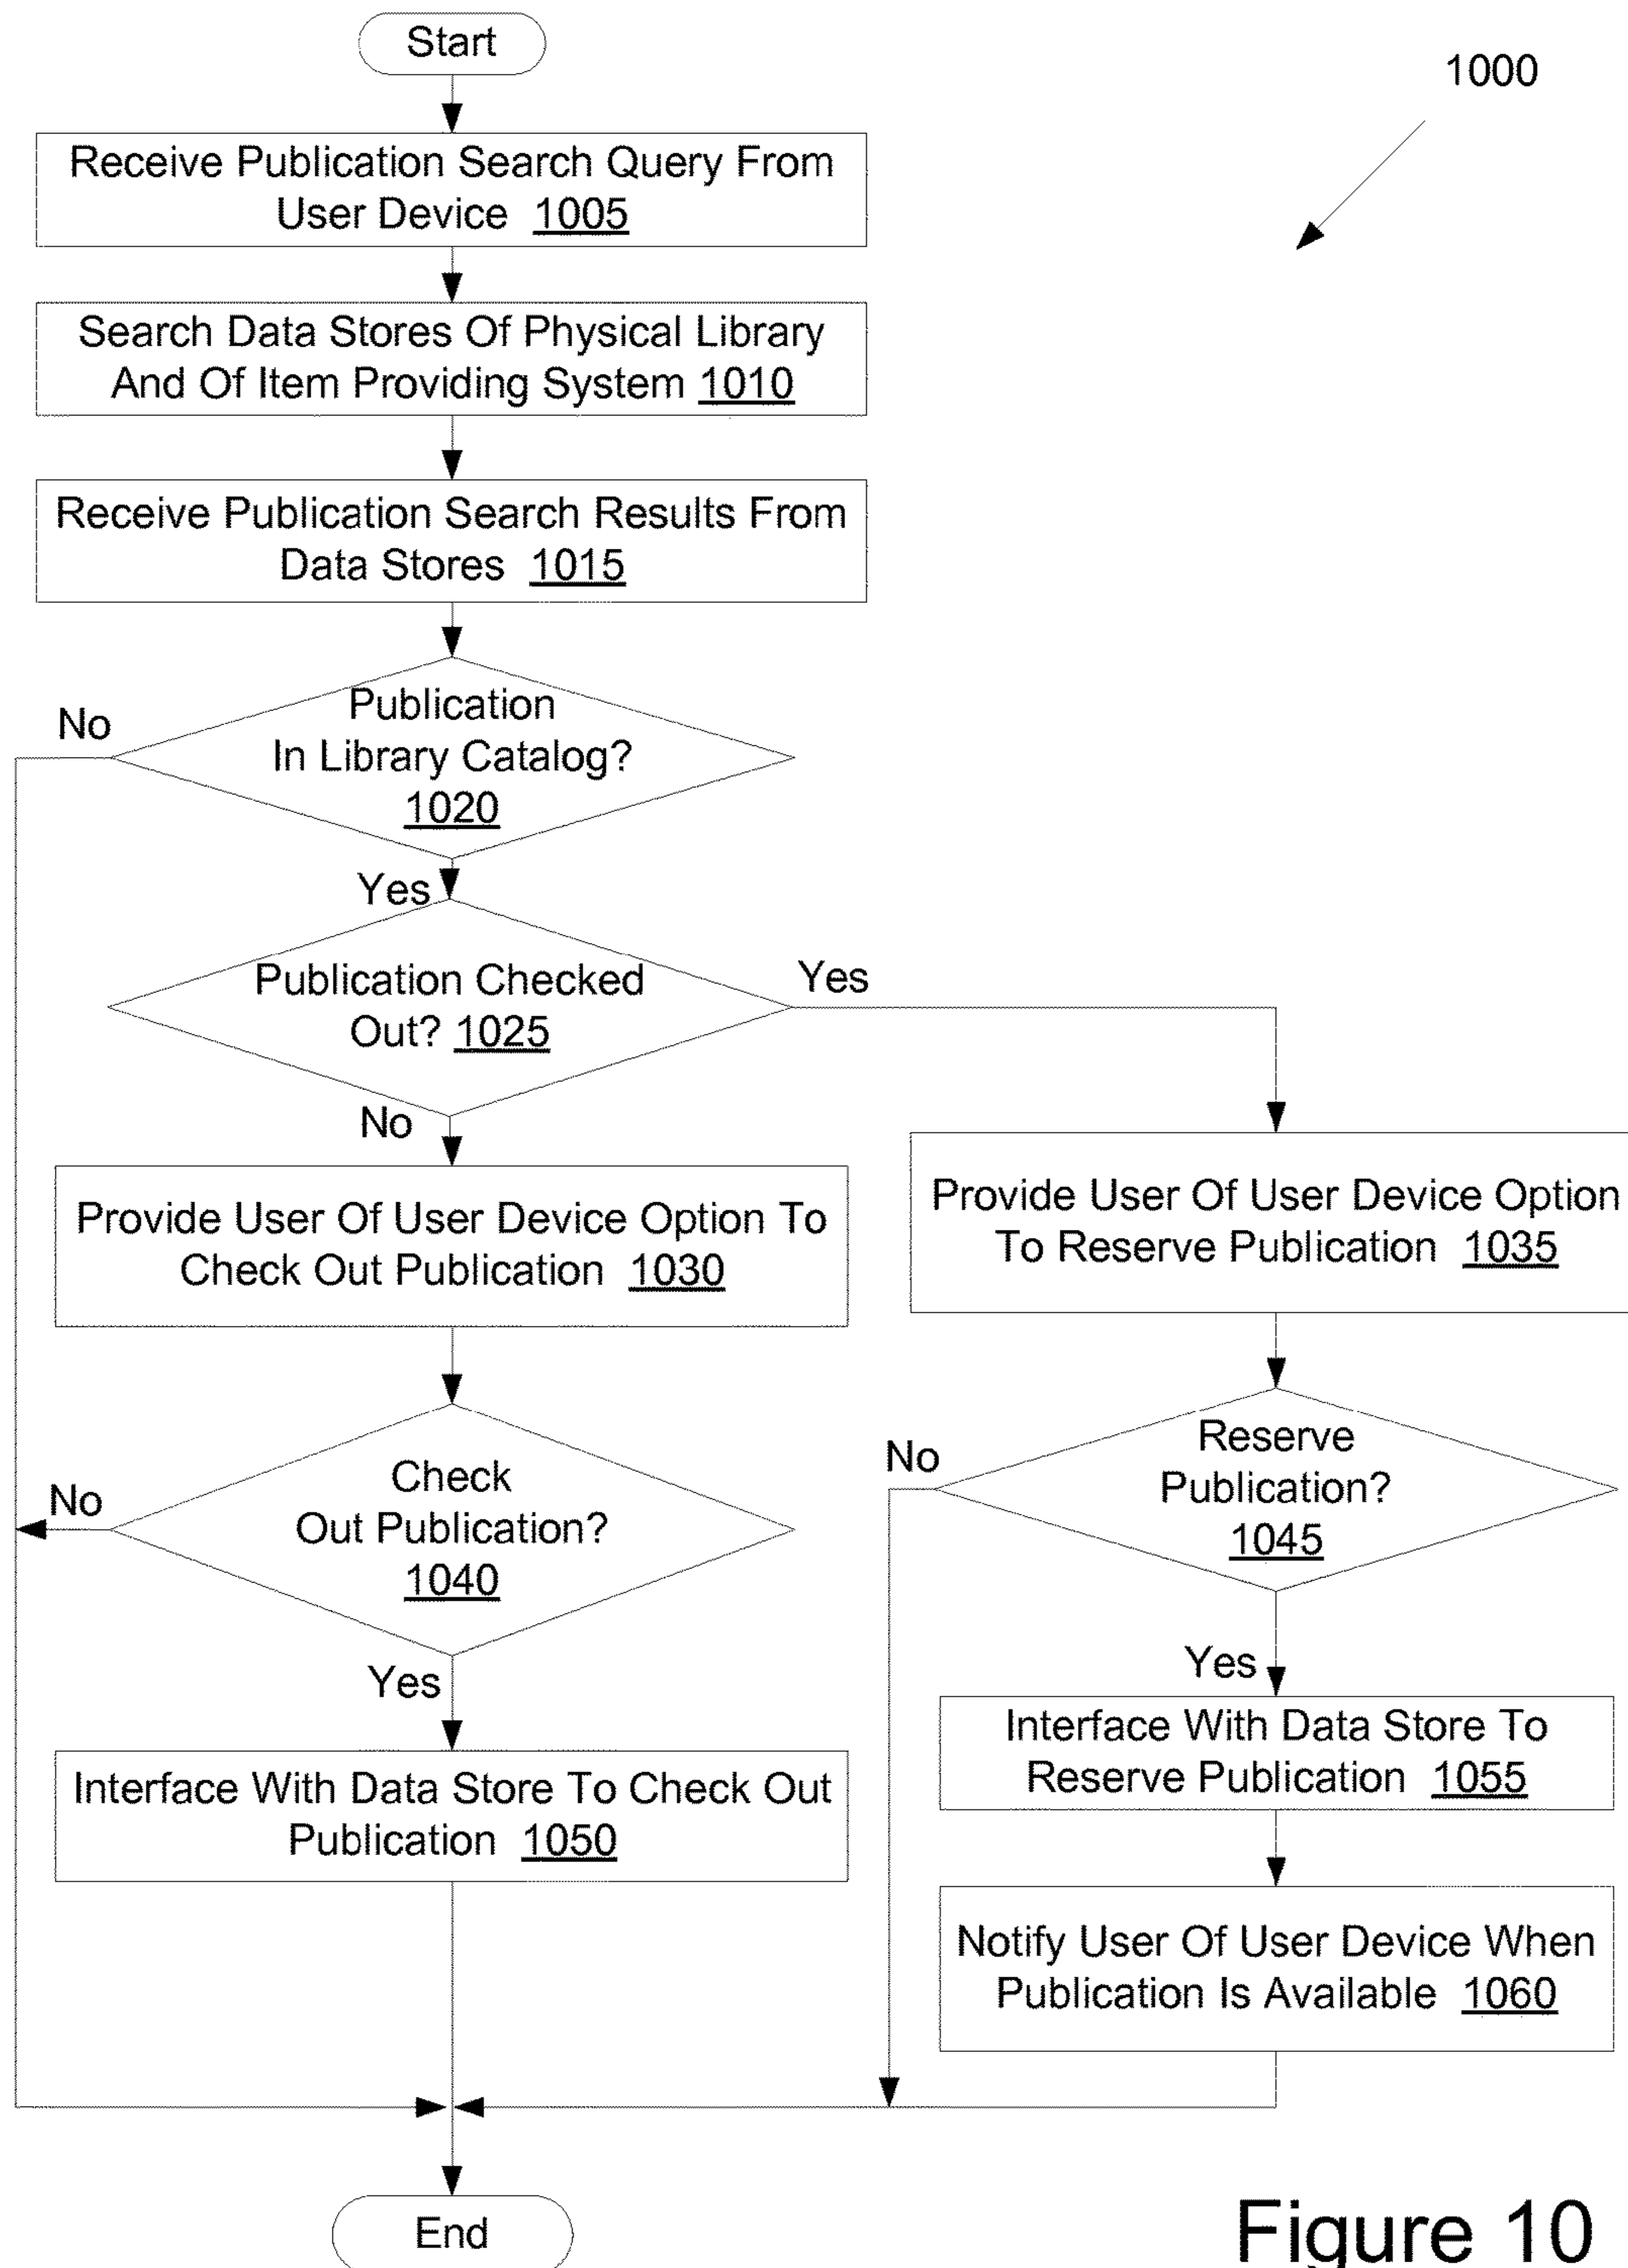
Start

1000

Receive Publication Search Query From User Device 1005

Search Data Stores Of Physical Library And Of Item Providing System 1010

Receive Publication Search Results From Data Stores 1015

No

Publication In Library Catalog? 1020

Yes

Publication Checked Out? 1025

Yes

No

Provide User Of User Device Option To Check Out Publication 1030

Provide User Of User Device Option To Reserve Publication 1035

No

Check Out Publication? 1040

No

Reserve Publication? 1045

Yes

Yes

Interface With Data Store To Reserve Publication 1055

Interface With Data Store To Check Out Publication 1050

Notify User Of User Device When Publication Is Available 1060

End

Figure 10